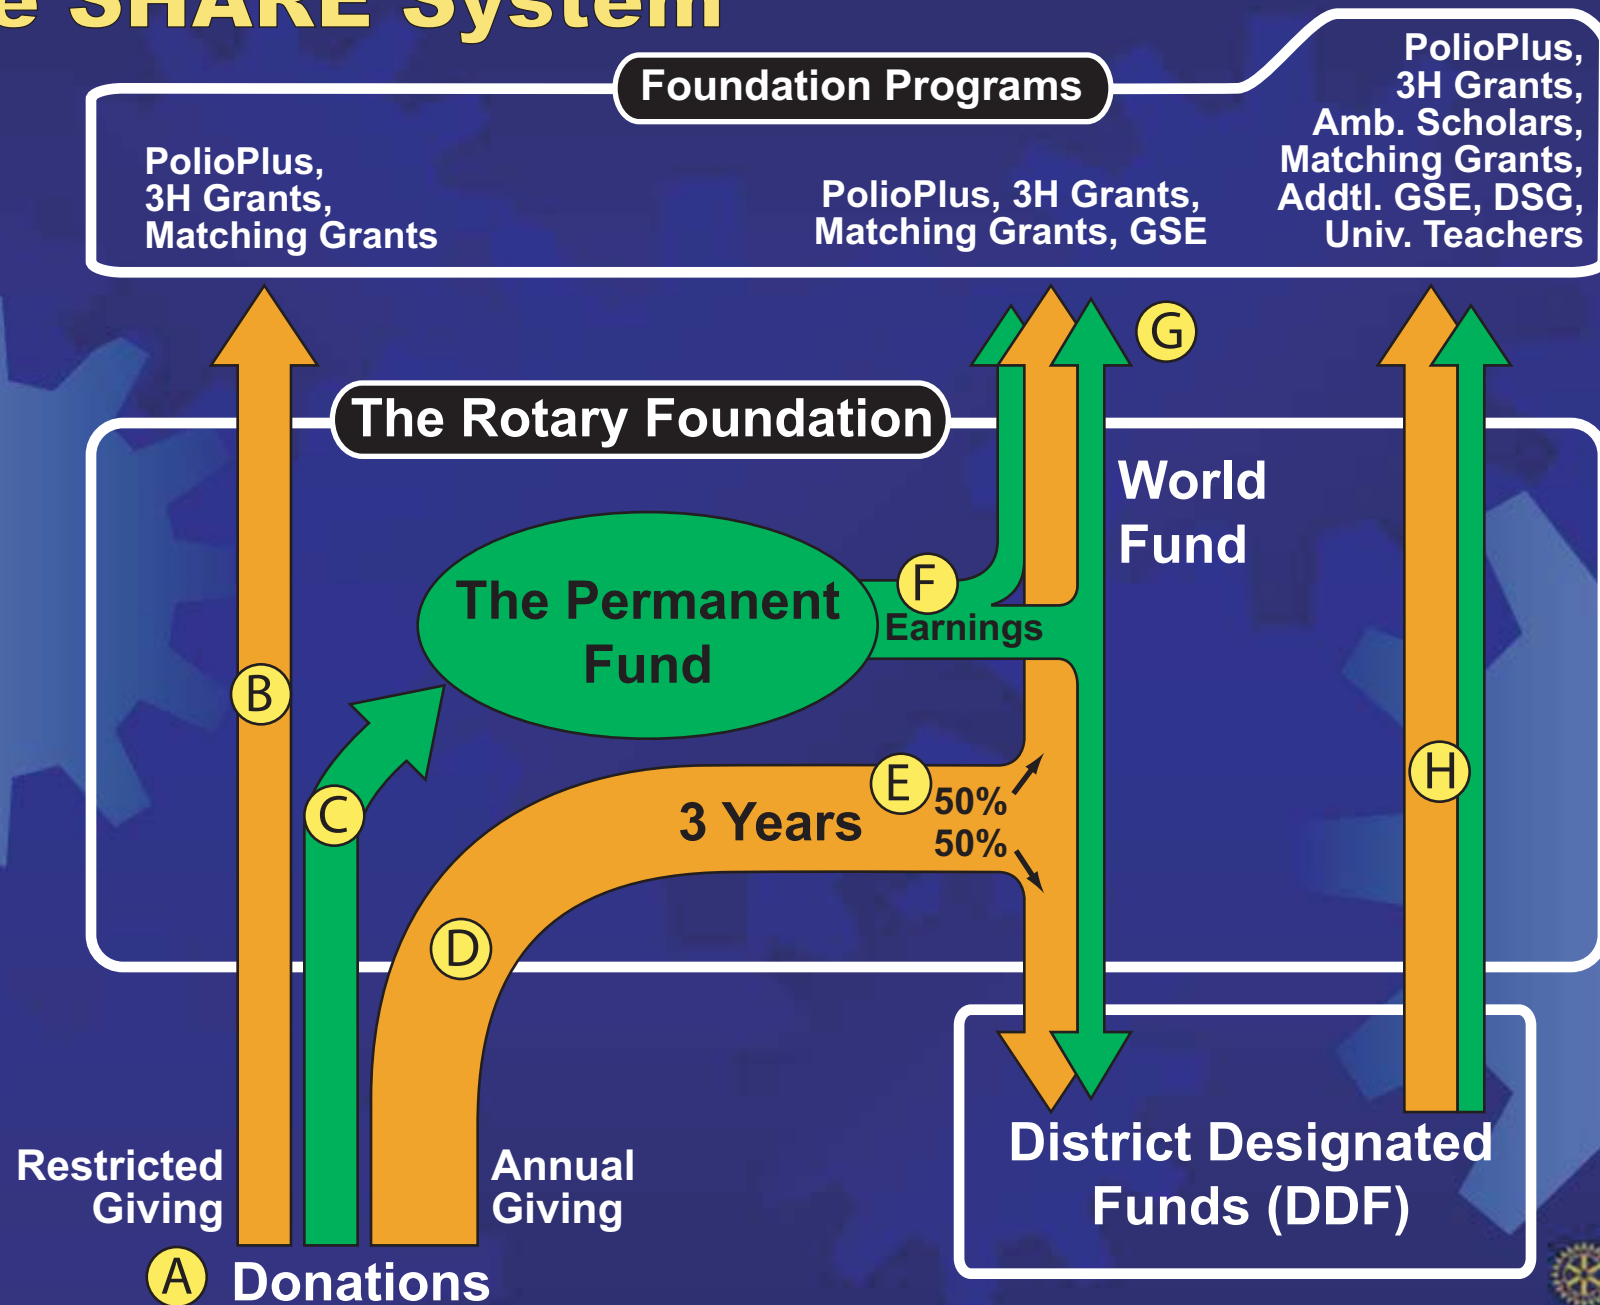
e SHARE System

Foundation Programs

PolioPlus, 3H Grants, Matching Grants

PolioPlus, 3H Grants, Matching Grants, GSE

PolioPlus, 3H Grants, Amb. Scholars, Matching Grants, Addtl. GSE, DSG, Univ. Teachers

G

The Rotary Foundation

World Fund

The Permanent Fund

F

Earnings

B

C

E

3 Years

50%

50%

H

D

District Designated Funds (DDF)

Restricted Giving

Annual Giving

A Donations